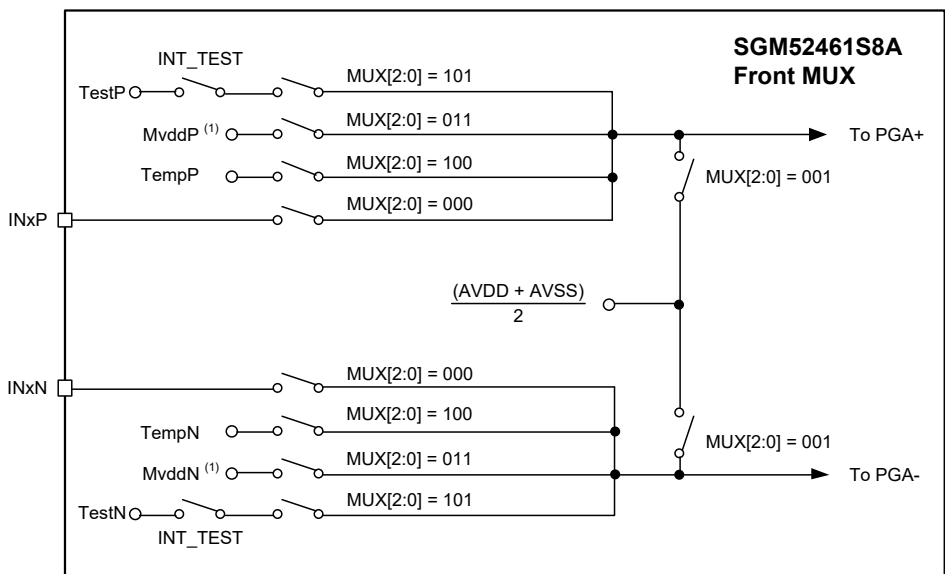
SGM52461S8A
Front MUX

INT_TEST
TestP
MUX[2:0] = 101
MvddP $^{(1)}$
MUX[2:0] = 011
To PGA+
TempP
MUX[2:0] = 100
MUX[2:0] = 001
INxP
MUX[2:0] = 000

$\frac{(AVDD + AVSS)}{2}$

INxN
MUX[2:0] = 000
TempN
MUX[2:0] = 100
MUX[2:0] = 001
MvddN $^{(1)}$
MUX[2:0] = 011
To PGA-
TestN
MUX[2:0] = 101
INT_TEST